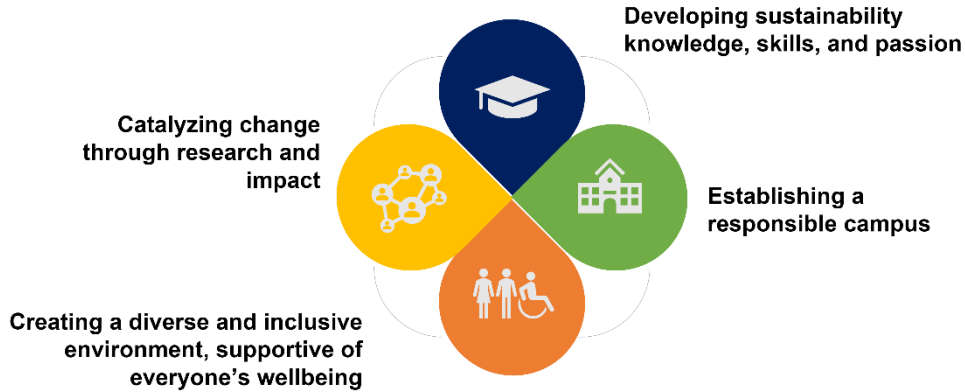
Developing sustainability knowledge, skills, and passion

Catalyzing change through research and impact

Establishing a responsible campus

Creating a diverse and inclusive environment, supportive of everyone's wellbeing